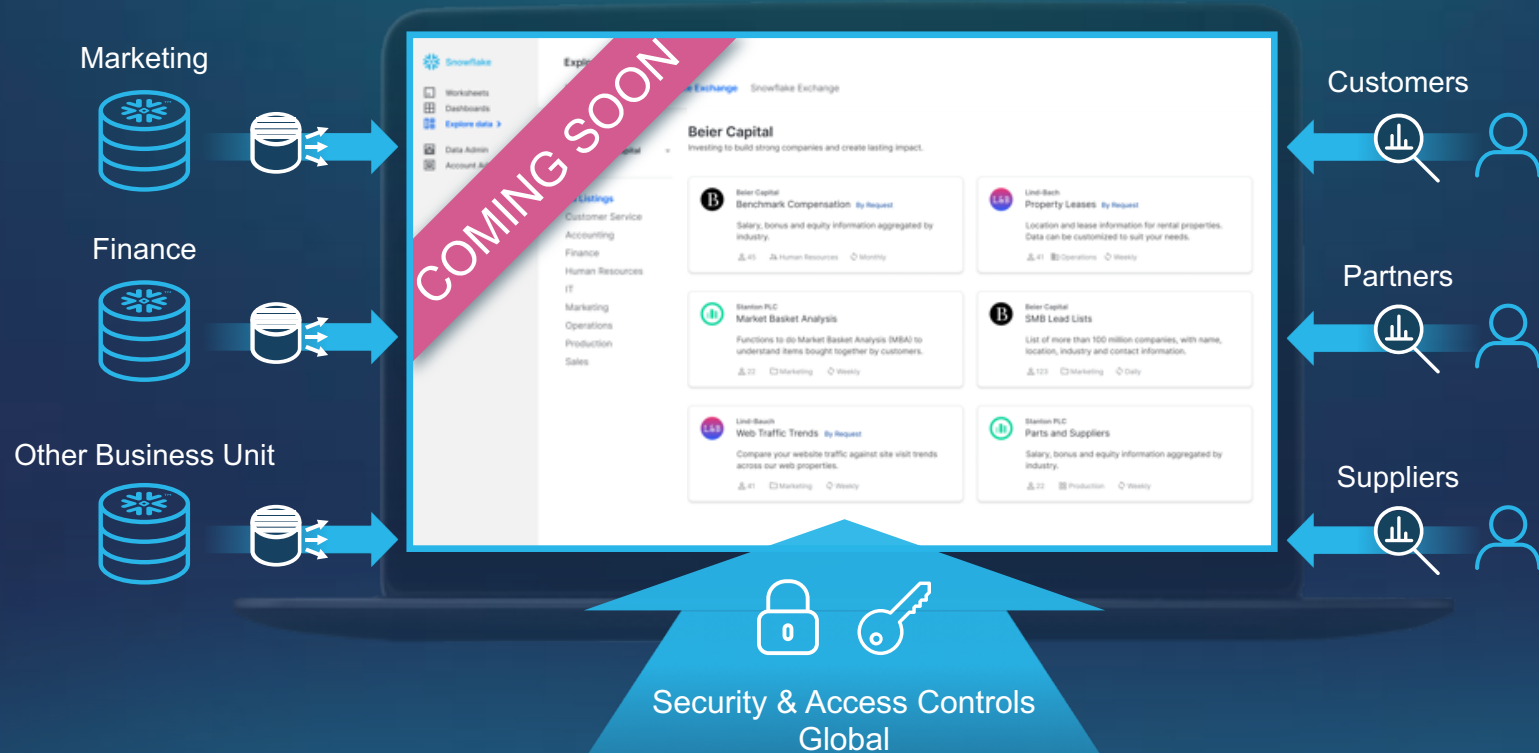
Marketing

Finance

Other Business Unit

Snowflake

Worksheets
Dashboards
Explore data >
Data Admin
Account A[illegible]

Explo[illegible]

COMING SOON

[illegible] Exchange Snowflake Exchange

Beier Capital
Investing to build strong companies and create lasting impact.

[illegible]pital

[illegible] Listings
Customer Service
Accounting
Finance
Human Resources
IT
Marketing
Operations
Production
Sales

Beier Capital
Benchmark Compensation By Request
Salary, bonus and equity information aggregated by industry.
45 Human Resources Monthly

Lind-Bach
Property Leases By Request
Location and lease information for rental properties. Data can be customized to suit your needs.
41 Operations Weekly

Stanton PLC
Market Basket Analysis
Functions to do Market Basket Analysis (MBA) to understand items bought together by customers.
22 Marketing Weekly

Beier Capital
SMB Lead Lists
List of more than 100 million companies, with name, location, industry and contact information.
123 Marketing Daily

Lind-Bauch
Web Traffic Trends By Request
Compare your website traffic against site visit trends across our web properties.
41 Marketing Weekly

Stanton PLC
Parts and Suppliers
Salary, bonus and equity information aggregated by industry.
22 Production Weekly

Customers

Partners

Suppliers

Security & Access Controls
Global